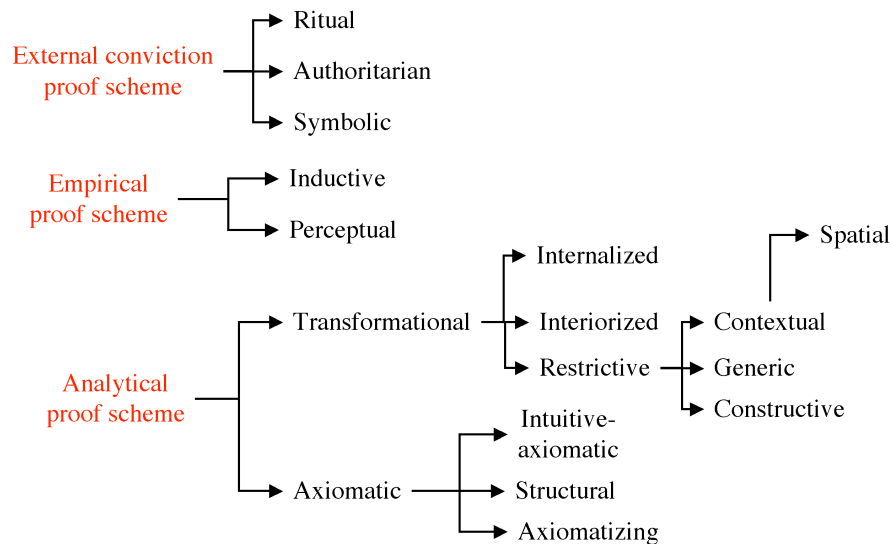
External conviction proof scheme

Ritual

Authoritarian

Symbolic

Empirical proof scheme

Inductive

Perceptual

Analytical proof scheme

Transformational

Internalized

Interiorized

Restrictive

Spatial

Contextual

Generic

Constructive

Axiomatic

Intuitive-axiomatic

Structural

Axiomatizing